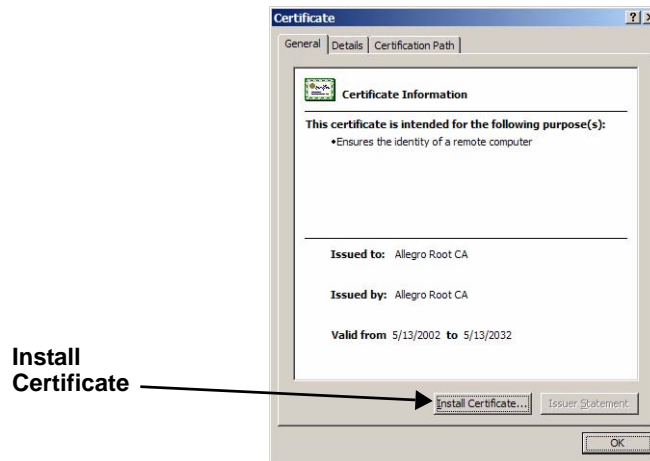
Certificate ? X

General | Details | Certification Path

Certificate Information

This certificate is intended for the following purpose(s):

•Ensures the identity of a remote computer

Issued to: Allegro Root CA

Issued by: Allegro Root CA

Valid from 5/13/2002 to 5/13/2032

Install Certificate

Install Certificate... Issuer Statement

OK